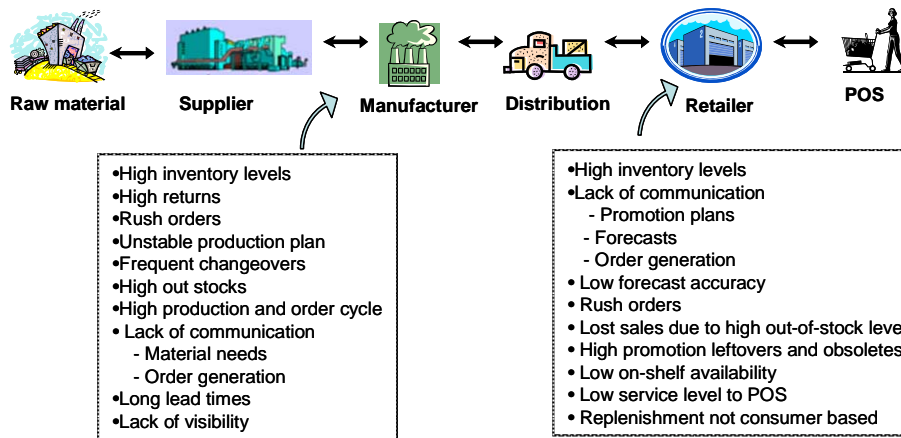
Raw material

Supplier

Manufacturer

Distribution

Retailer

POS

•High inventory levels
•High returns
•Rush orders
•Unstable production plan
•Frequent changeovers
•High out stocks
•High production and order cycle
• Lack of communication
- Material needs
- Order generation
•Long lead times
•Lack of visibility

•High inventory levels
•Lack of communication
- Promotion plans
- Forecasts
- Order generation
• Low forecast accuracy
• Rush orders
• Lost sales due to high out-of-stock leve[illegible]
• High promotion leftovers and obsoletes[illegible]
• Low on-shelf availability
• Low service level to POS
• Replenishment not consumer based